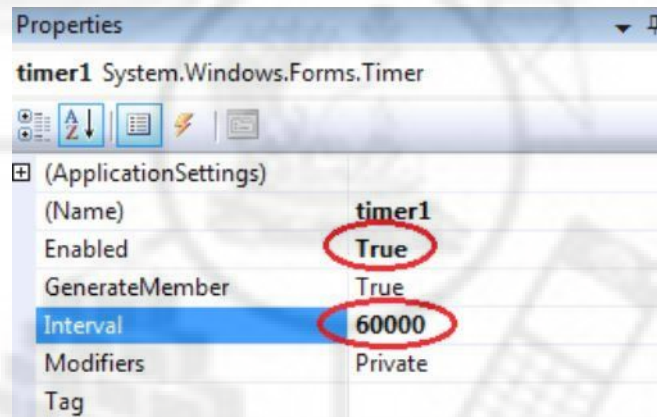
Properties

timer1 System.Windows.Forms.Timer

| | |
|---|---|
| ⊞ (ApplicationSettings) | |
| (Name) | timer1 |
| Enabled | True |
| GenerateMember | True |
| Interval | 60000 |
| Modifiers | Private |
| Tag | |